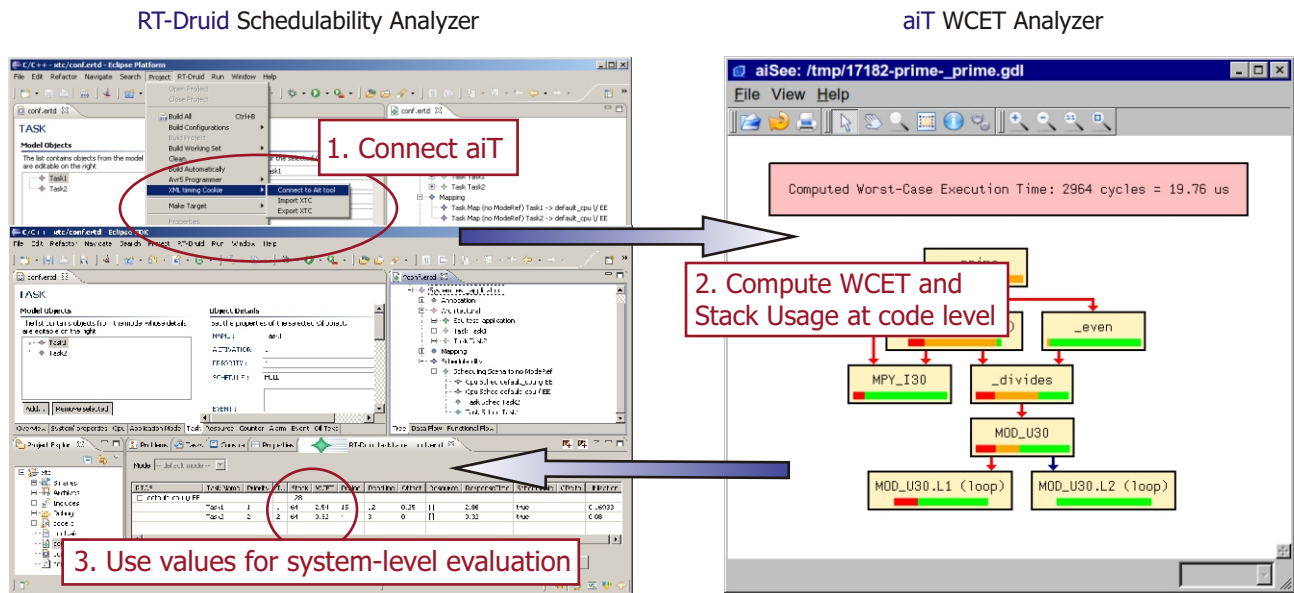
RT-Druid Schedulability Analyzer

aiT WCET Analyzer

C/C++ - xtc/conf.ertd - Eclipse Platform

File Edit Refactor Navigate Search Project RT-Druid Run Window Help

conf.ertd

TASK

Model Objects

The list contains objects from the model are editable on the right

Task1
Task2

Open Project
Close Project
Build All Ctrl+B
Build Configurations
Build Project
Build Working Set
Clean...
Build Automatically
AVR5 Programmer
XML timing Cookie
Make Target
Properties

Connect to Ait tool
Import XTC
Export XTC

1. Connect aiT

Task1
Task2
Mapping
Task Map (no ModeRef) Task1 -> default_cpu \/ EE
Task Map (no ModeRef) Task2 -> default_cpu \/ EE

C/C++ - xtc/conf.ertd - Eclipse SDK

File Edit Refactor Navigate Search Project RT-Druid Run Window Help

conf.ertd

TASK

Model Objects

Object Details

Task1
Task2

NAME: Task1
ACTIVATION:
PRIORITY:
SCHEDULING: FULL
EVENT:

Mapping
Schedulability

Project Explorer

Problems Tasks Console Properties RT-Druid Schedulability

Mode

xtc

28

Task1 1 1 64 2.54 15 .2 0.25 2.88 true
Task2 2 2 64 3.33 3 0 3.33 true

3. Use values for system-level evaluation

aiSee: /tmp/17182-prime-_prime.gdl

File View Help

Computed Worst-Case Execution Time: 2964 cycles = 19.76 us

2. Compute WCET and Stack Usage at code level

_even

MPY_I30

_divides

MOD_U30

MOD_U30.L1 (loop)

MOD_U30.L2 (loop)